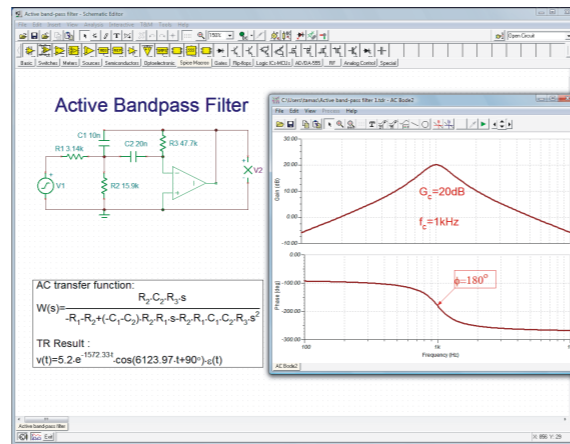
Active band-pass filter - Schematic Editor

File Edit Insert View Analysis Interactive T&M Tools Help

Basic Switches Meters Sources Semiconductors Optoelectronic Spice Macros Gates Flip-flops Logic ICs/MCUs AD/DA/555 RF Analog Control Special

Open Circuit

Active Bandpass Filter

C1 10n

R1 3.14k

C2 20n

R3 47.7k

V1

R2 15.9k

V2

AC transfer function:

$W(s)=\frac{R_2 \cdot C_2 \cdot R_3 \cdot s}{-R_1-R_2+(-C_1-C_2) \cdot R_2 \cdot R_1 \cdot R_3 \cdot s-R_2 \cdot R_1 \cdot C_1 \cdot C_2 \cdot R_3 \cdot s^2}$

TR Result :

$v(t)=5.2 \cdot e^{-1572.334} \cdot \cos(6123.97 \cdot t+90^o) \cdot \varepsilon(t)$

C:\Users\tamas\Active band-pass filter 1.tsb - AC Bode2

File Edit View Process Help

$G_c$=20dB

$f_c$=1kHz

φ=180°

Gain (dB)

Phase (deg)

Frequency (Hz)

20.00

10.00

0.00

-10.00

-20.00

-30.00

0.00

-100.00

-200.00

-300.00

100

1k

10k

AC Bode2

Active band-pass filter

Exit

X: 856 Y: 29